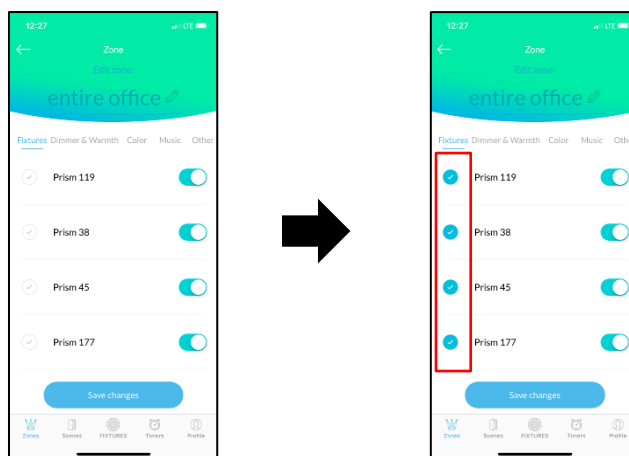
12:27
LTE

Zone
Edit zone:
entire office

Fixtures Dimmer & Warmth Color Music Other

Prism 119
Prism 38
Prism 45
Prism 177

Save changes

Zones Scenes FIXTURES Timers Profile

12:27
LTE

Zone
Edit zone:
entire office

Fixtures Dimmer & Warmth Color Music Othe

Prism 119
Prism 38
Prism 45
Prism 177

Save changes

Zones Scenes FIXTURES Timers Profile